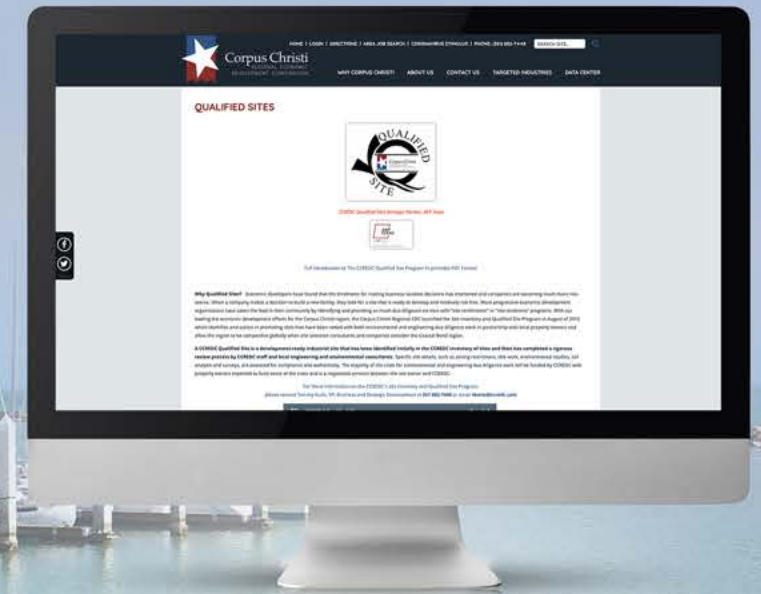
HOME | LOGIN | DIRECTIONS | AREA JOB SEARCH | CORONAVIRUS COVID-19 | PHONE: (361) 882-7448 SEARCH SITE...

Corpus Christi
REGIONAL ECONOMIC DEVELOPMENT CORPORATION

WHY CORPUS CHRISTI ABOUT US CONTACT US TARGETED INDUSTRIES DATA CENTER

QUALIFIED SITES

QUALIFIED SITE

CCREDC Qualified Site Brings Market-Ready Sites

Full Introduction to The CCREDC Qualified Site Program in printable PDF Format

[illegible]

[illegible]

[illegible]